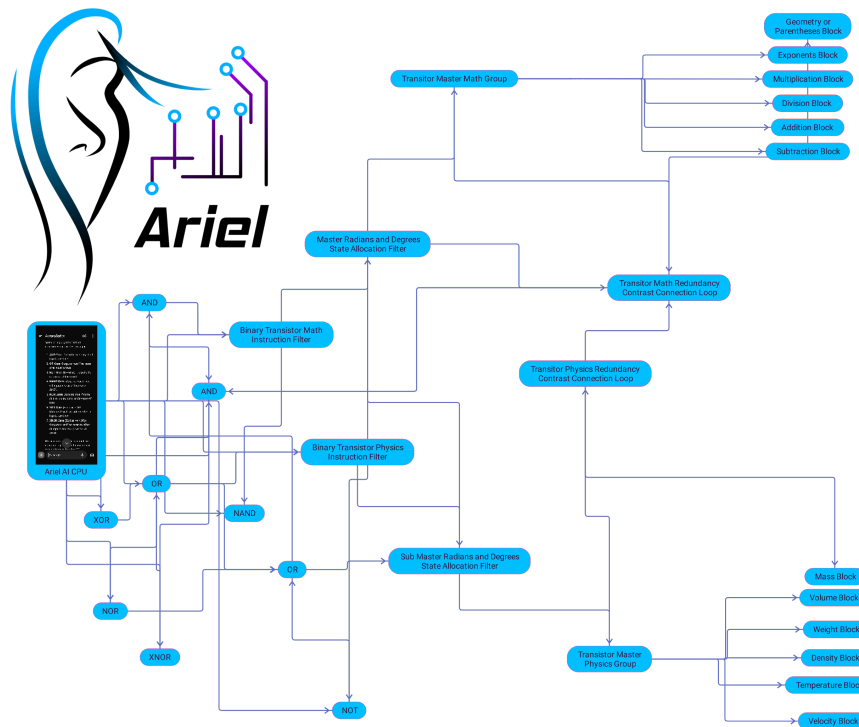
Ariel

Geometry or Parentheses Block

Exponents Block

Multiplication Block

Division Block

Addition Block

Subtraction Block

Transitor Master Math Group

Master Radians and Degrees State Allocation Filter

Transitor Math Redundancy Contrast Connection Loop

AND

Binary Transistor Math Instruction Filter

Transitor Physics Redundancy Contrast Connection Loop

AND

Ariel AI CPU

Binary Transistor Physics Instruction Filter

OR

XOR

NAND

Sub Master Radians and Degrees State Allocation Filter

OR

Mass Block

NOR

Volume Block

Weight Block

XNOR

Transistor Master Physics Group

Density Block

Temperature Bloc

NOT

Velocity Block